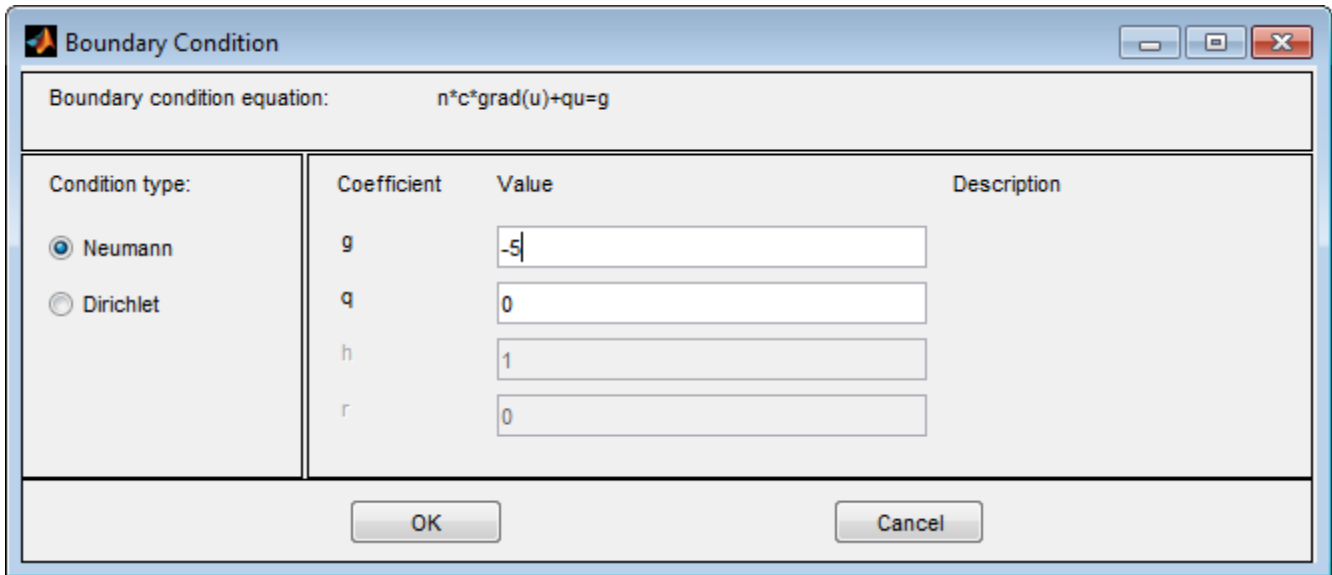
Boundary Condition

Boundary condition equation: n*c*grad(u)+qu=g

Condition type:

Neumann

Dirichlet

| Coefficient | Value | Description |
|---|---|---|
| g | -5 | |
| q | 0 | |
| h | 1 | |
| r | 0 | |

OK

Cancel